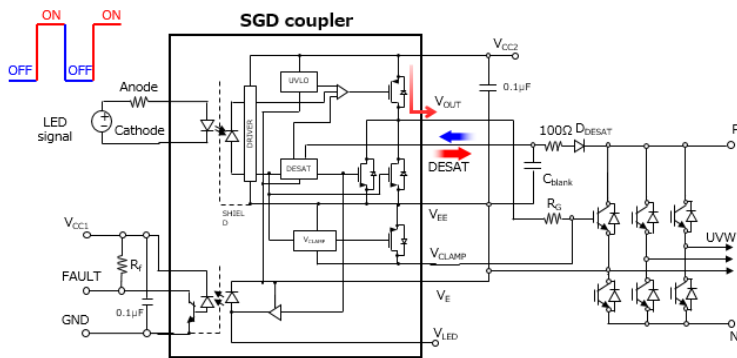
ON
ON
OFF
OFF
SGD coupler
Anode
LED signal
Cathode
UVLO
DRIVER
DESAT
SHIELD
$V_{CLAMP}$
$V_{CC2}$
0.1μF
$V_{OUT}$
DESAT
100Ω $D_{DESAT}$
$C_{blank}$
$R_G$
$V_{EE}$
$V_{CLAMP}$
$V_E$
$V_{LED}$
$V_{CC1}$
$R_f$
FAULT
0.1μF
GND
UVW
P
N